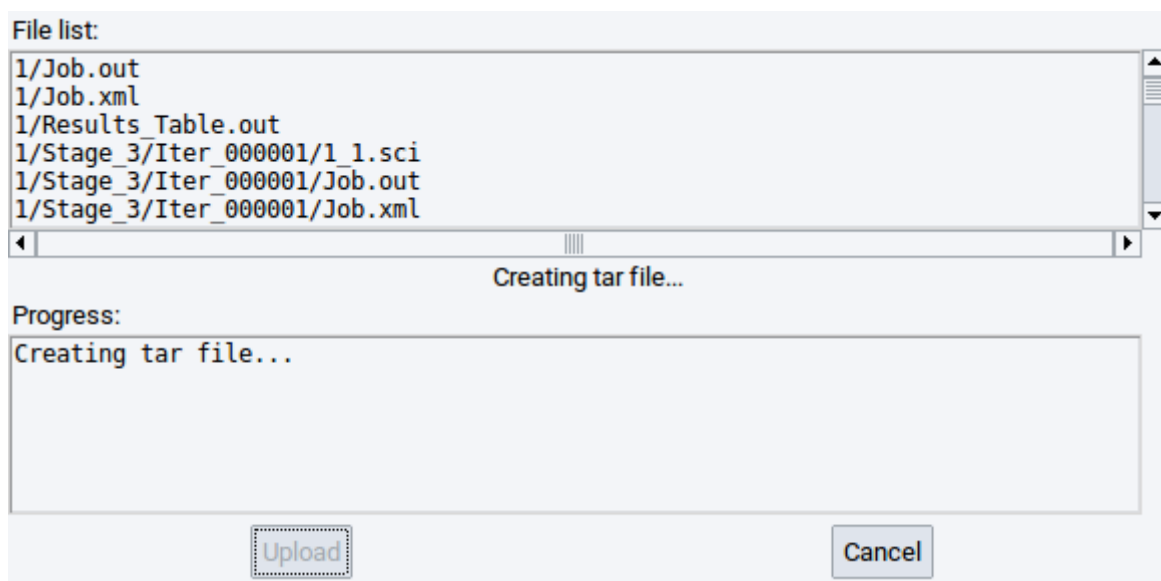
File list:

1/Job.out
1/Job.xml
1/Results_Table.out
1/Stage_3/Iter_000001/1_1.sci
1/Stage_3/Iter_000001/Job.out
1/Stage_3/Iter_000001/Job.xml

Creating tar file...

Progress:

Creating tar file...

Upload

Cancel